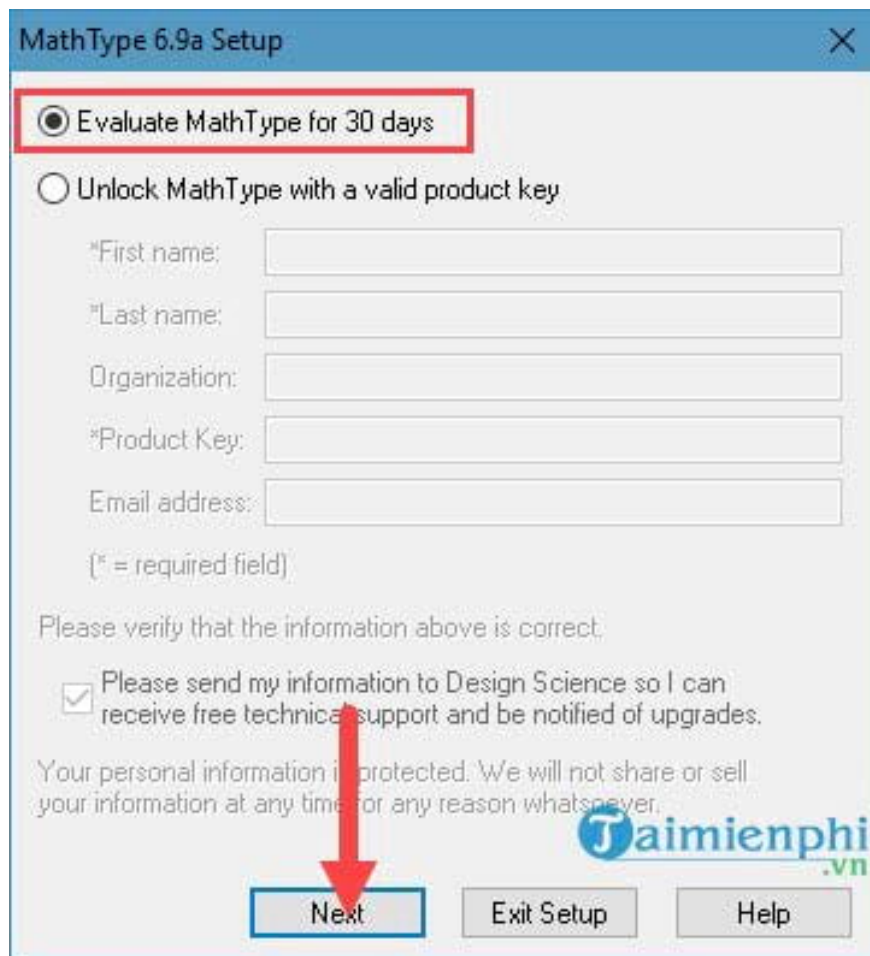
MathType 6.9a Setup

Evaluate MathType for 30 days

Unlock MathType with a valid product key

*First name:

*Last name:

Organization:

*Product Key:

Email address:

(* = required field)

Please verify that the information above is correct.

Please send my information to Design Science so I can receive free technica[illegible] support and be notified of upgrades.

Your personal information i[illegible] protected. We will not share or sell your information at any time for any reason whats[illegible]ever.

Taimienphi
.vn

Next
Exit Setup
Help